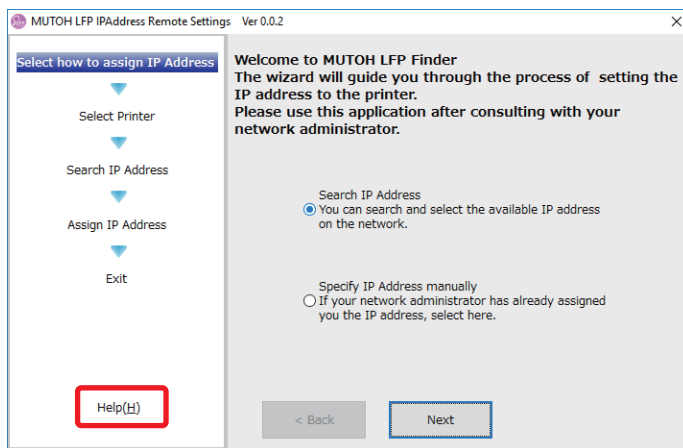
MUTOH LFP IPAddress Remote Settings Ver 0.0.2

Select how to assign IP Address

Select Printer

Search IP Address

Assign IP Address

Exit

Help(H)

Welcome to MUTOH LFP Finder
The wizard will guide you through the process of setting the IP address to the printer.
Please use this application after consulting with your network administrator.

Search IP Address
You can search and select the available IP address on the network.

Specify IP Address manually
If your network administrator has already assigned you the IP address, select here.

< Back

Next